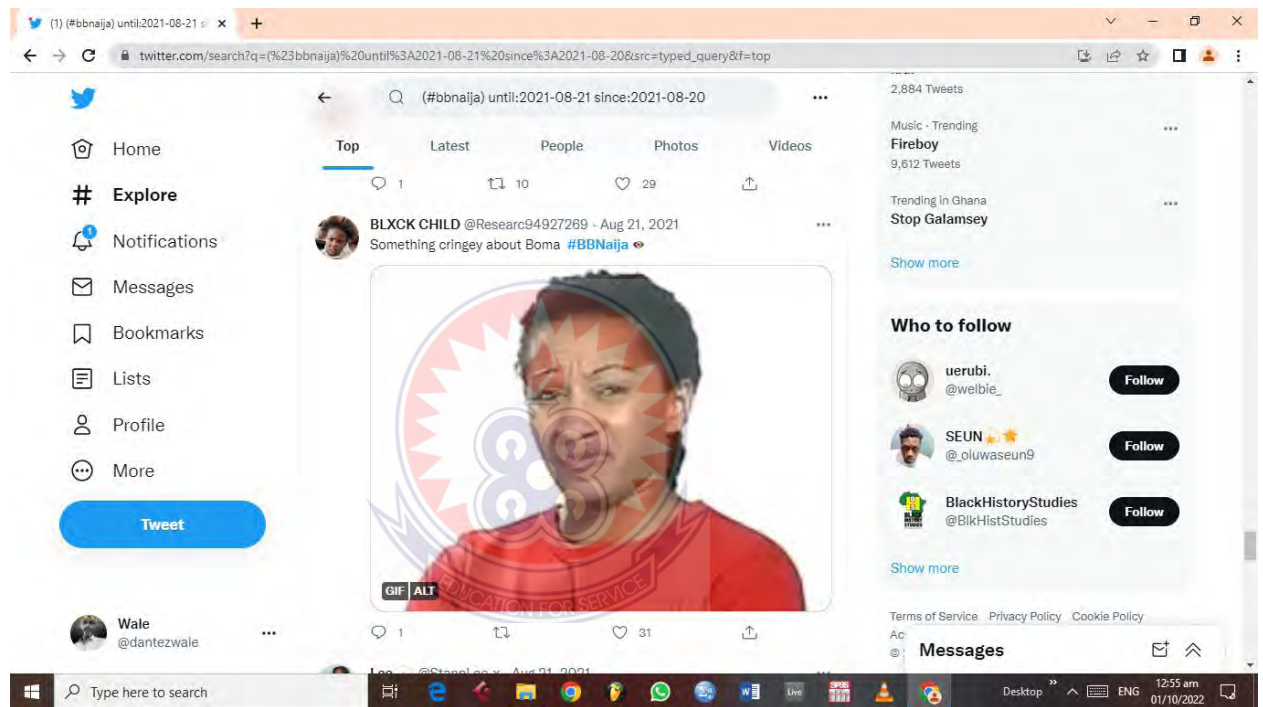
(1) (#bbnaija) until:2021-08-21 s ×

twitter.com/search?q=(%23bbnaija)%20until%3A2021-08-21%20since%3A2021-08-20&src=typed_query&f=top

Home
Explore
Notifications
Messages
Bookmarks
Lists
Profile
More
Tweet

Wale
@dantezwale

(#bbnaija) until:2021-08-21 since:2021-08-20

Top Latest People Photos Videos

1 10 29

BLXCK CHILD @Researc94927269 · Aug 21, 2021
Something cringey about Boma #BBNaija

GIF ALT

1 31

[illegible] @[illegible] · Aug 21, 2021

2,884 Tweets

Music · Trending
Fireboy
9,612 Tweets

Trending in Ghana
Stop Galamsey

Show more

Who to follow

uerubi.
@welbie_
Follow

SEUN
@_oluwaseun9
Follow

BlackHistoryStudies
@BlkHistStudies
Follow

Show more

Terms of Service Privacy Policy Cookie Policy
Ac
©

Messages

EDUCATION FOR SERVICE

Type here to search
Desktop ENG 12:55 am 01/10/2022